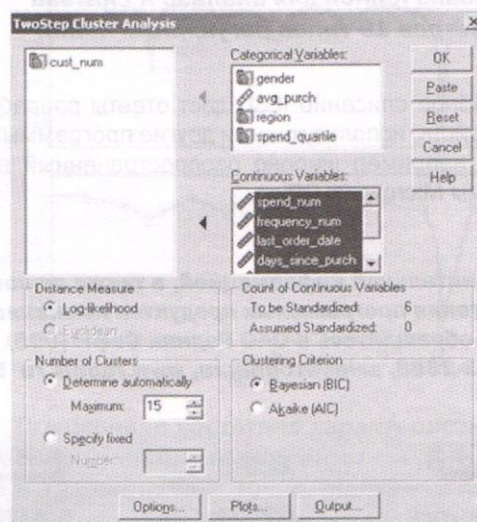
TwoStep Cluster Analysis

cust_num

Categorical Variables:
gender
avg_purch
region
spend_quartile

OK
Paste
Reset
Cancel
Help

Continuous Variables:
spend_num
frequency_num
last_order_date
days_since_purch

Distance Measure
Log-likelihood
Euclidean

Count of Continuous Variables
To be Standardized: 6
Assumed Standardized: 0

Number of Clusters
Determine automatically
Maximum: 15
Specify fixed
Number:

Clustering Criterion
Bayesian (BIC)
Akaike (AIC)

Options... Plots... Output...